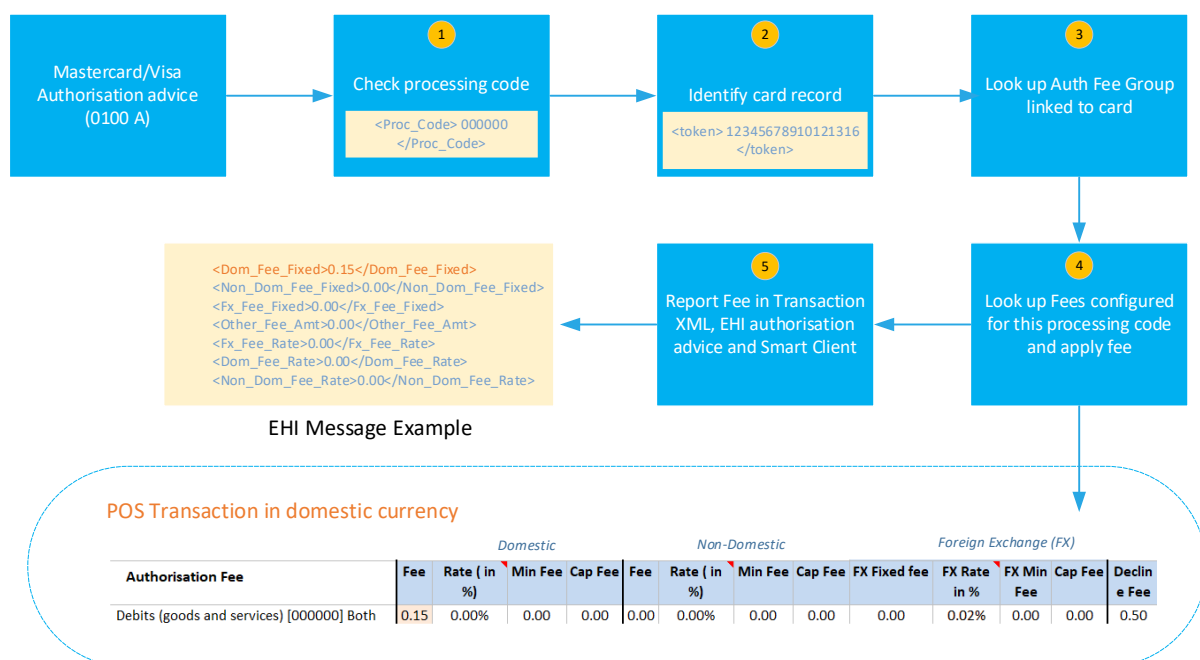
Mastercard/Visa Authorisation advice (0100 A)

1
Check processing code
<Proc_Code> 000000 </Proc_Code>

2
Identify card record
<token> 12345678910121316 </token>

3
Look up Auth Fee Group linked to card

4
Look up Fees configured for this processing code and apply fee

5
Report Fee in Transaction XML, EHI authorisation advice and Smart Client

<Dom_Fee_Fixed>0.15</Dom_Fee_Fixed>
<Non_Dom_Fee_Fixed>0.00</Non_Dom_Fee_Fixed>
<Fx_Fee_Fixed>0.00</Fx_Fee_Fixed>
<Other_Fee_Amt>0.00</Other_Fee_Amt>
<Fx_Fee_Rate>0.00</Fx_Fee_Rate>
<Dom_Fee_Rate>0.00</Dom_Fee_Rate>
<Non_Dom_Fee_Rate>0.00</Non_Dom_Fee_Rate>

EHI Message Example

POS Transaction in domestic currency

| | Domestic | | | | Non-Domestic | | | | Foreign Exchange (FX) | | | | |
|---|---|---|---|---|---|---|---|---|---|---|---|---|---|
| Authorisation Fee | Fee | Rate ( in %) | Min Fee | Cap Fee | Fee | Rate ( in %) | Min Fee | Cap Fee | FX Fixed fee | FX Rate in % | FX Min Fee | Cap Fee | Decline Fee |
| Debits (goods and services) [000000] Both | 0.15 | 0.00% | 0.00 | 0.00 | 0.00 | 0.00% | 0.00 | 0.00 | 0.00 | 0.02% | 0.00 | 0.00 | 0.50 |